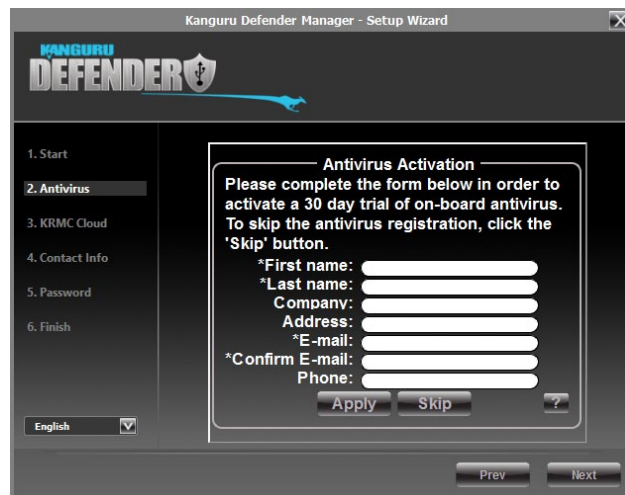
Kanguru Defender Manager - Setup Wizard

KANGURU DEFENDER

1. Start
2. Antivirus
3. KRMC Cloud
4. Contact Info
5. Password
6. Finish

Antivirus Activation

Please complete the form below in order to activate a 30 day trial of on-board antivirus. To skip the antivirus registration, click the 'Skip' button.

*First name:
*Last name:
Company:
Address:
*E-mail:
*Confirm E-mail:
Phone:

Apply Skip ?

English

Prev Next